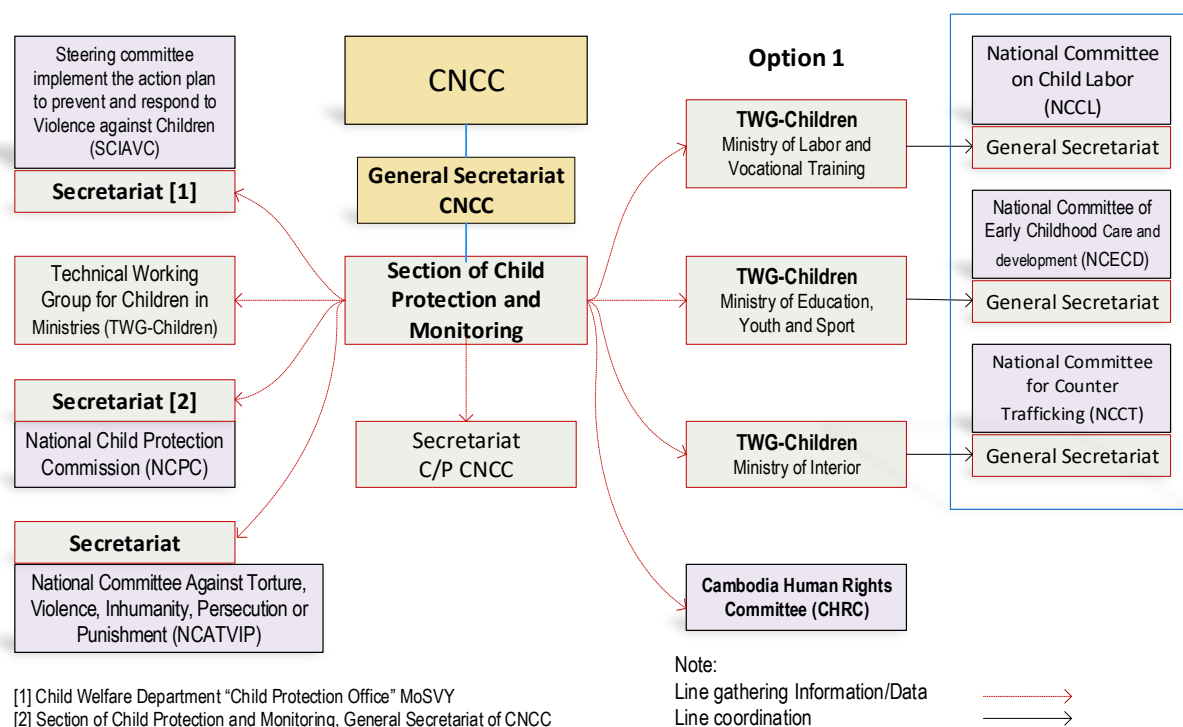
Steering committee implement the action plan to prevent and respond to Violence against Children (SCIAVC)

Secretariat [1]

Technical Working Group for Children in Ministries (TWG-Children)

Secretariat [2]

National Child Protection Commission (NCPC)

Secretariat

National Committee Against Torture, Violence, Inhumanity, Persecution or Punishment (NCATVIP)

CNCC

General Secretariat CNCC

Section of Child Protection and Monitoring

Secretariat C/P CNCC

Option 1

TWG-Children
Ministry of Labor and Vocational Training

TWG-Children
Ministry of Education, Youth and Sport

TWG-Children
Ministry of Interior

Cambodia Human Rights Committee (CHRC)

National Committee on Child Labor (NCCL)

General Secretariat

National Committee of Early Childhood Care and development (NCECD)

General Secretariat

National Committee for Counter Trafficking (NCCT)

General Secretariat

Note:
Line gathering Information/Data
Line coordination

[1] Child Welfare Department "Child Protection Office" MoSVY
[2] Section of Child Protection and Monitoring, General Secretariat of CNCC